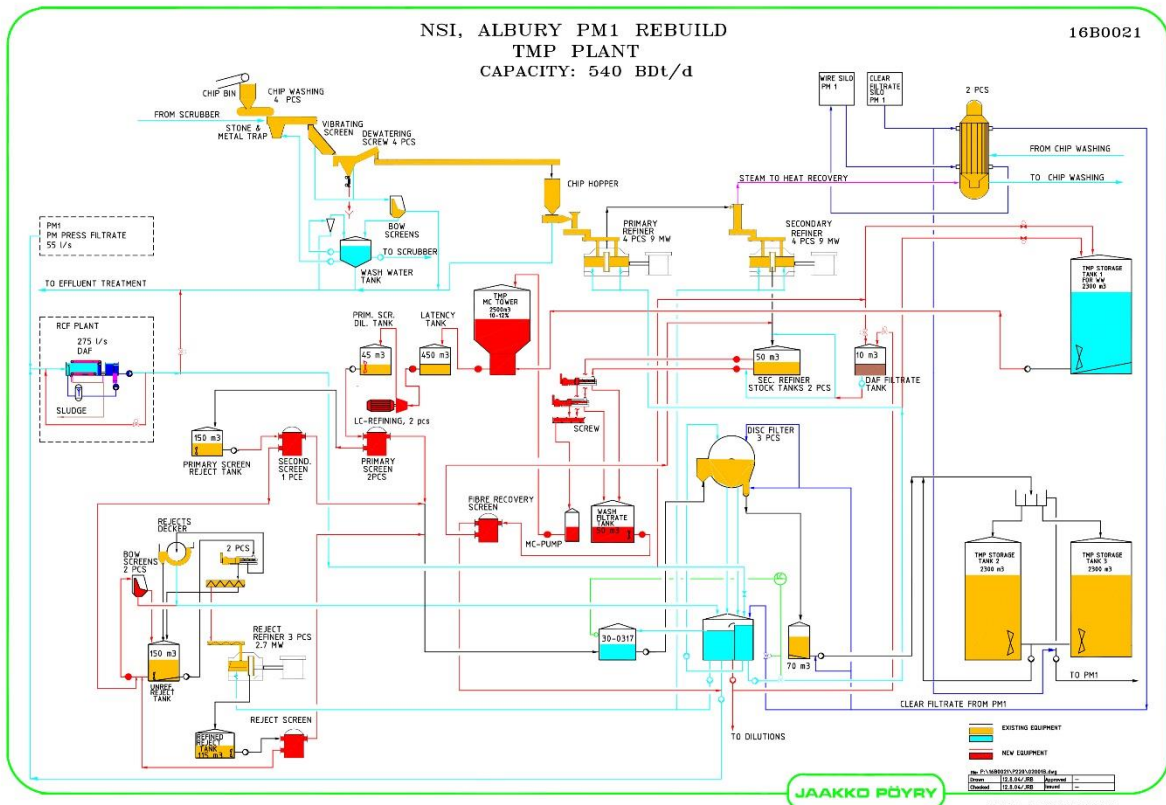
NSI, ALBURY PM1 REBUILD
TMP PLANT
CAPACITY: 540 BDt/d

16B0021

CHIP BIN
CHIP WASHING 4 PCS
FROM SCRUBBER
STONE & METAL TRAP
VIBRATING SCREEN
DEWATERING SCREW 4 PCS
CHIP HOPPER
WIRE SILO PM 1
CLEAR FILTRATE SILO PM 1
2 PCS
FROM CHIP WASHING
TO CHIP WASHING
STEAM TO HEAT RECOVERY
PM1 PM PRESS FILTRATE 55 l/s
BOW SCREENS
TO SCRUBBER
WASH WATER TANK
PRIMARY REFINER 4 PCS 9 MW
SECONDARY REFINER 4 PCS 9 MW
TO EFFLUENT TREATMENT
TMP STORAGE TANK 1 FOR WW 2300 m3
RCF PLANT
275 l/s DAF
SLUDGE
PRIM. SCR. DIL. TANK
45 m3
LATENCY TANK
450 m3
TMP MC TOWER 2500m3 10-12%
50 m3
SEC. REFINER STOCK TANKS 2 PCS
10 m3
DAF FILTRATE TANK
LC-REFINING, 2 pcs
150 m3
PRIMARY SCREEN REJECT TANK
SECOND. SCREEN 1 PCE
PRIMARY SCREEN 2PCS
SCREW
DISC FILTER 3 PCS
REJECTS DECKER
2 PCS
BOW SCREENS 2 PCS
FIBRE RECOVERY SCREEN
MC-PUMP
WASH FILTRATE TANK
TMP STORAGE TANK 2 2300 m3
TMP STORAGE TANK 3 2300 m3
30-0317
70 m3
150 m3
UNREF. REJECT TANK
REJECT REFINER 3 PCS 2.7 MW
TO PM1
CLEAR FILTRATE FROM PM1
REJECT SCREEN
REFINED REJECT TANK 115 m3
TO DILUTIONS
EXISTING EQUIPMENT
NEW EQUIPMENT
File P:\16B0021\P230\020805.dwg
Drawn 12.8.04/JRB Approved —
Checked 12.8.04/JRB Issued —
JAAKKO PÖYRY